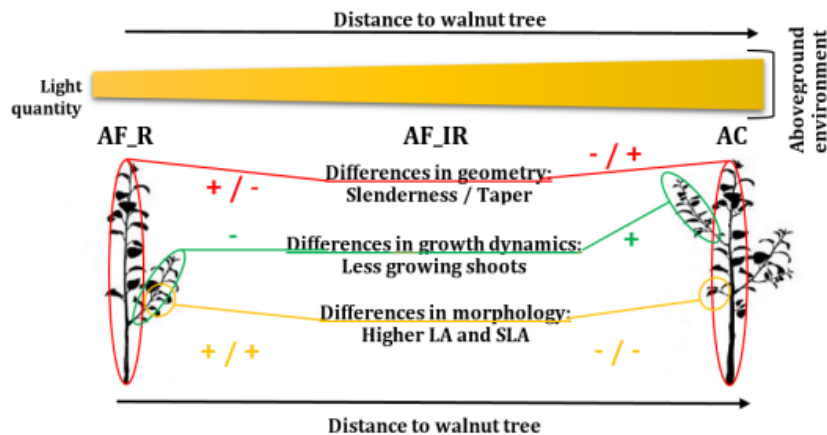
Distance to walnut tree

Light quantity

Aboveground environment

AF_R

AF_IR

AC

+ / -

- / +

Differences in geometry:
Slenderness / Taper

-

+

Differences in growth dynamics:
Less growing shoots

Differences in morphology:
Higher LA and SLA

+ / +

- / -

Distance to walnut tree